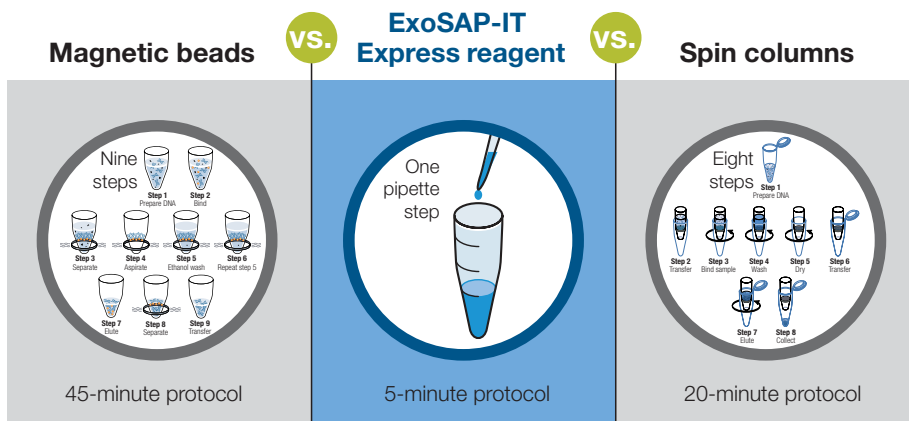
Magnetic beads

vs.

ExoSAP-IT Express reagent

vs.

Spin columns

Nine steps

Step 1 Prepare DNA

Step 2 Bind

Step 3 Separate

Step 4 Aspirate

Step 5 Ethanol wash

Step 6 Repeat step 5

Step 7 Elute

Step 8 Separate

Step 9 Transfer

45-minute protocol

One pipette step

5-minute protocol

Eight steps

Step 1 Prepare DNA

Step 2 Transfer

Step 3 Bind sample

Step 4 Wash

Step 5 Dry

Step 6 Transfer

Step 7 Elute

Step 8 Collect

20-minute protocol